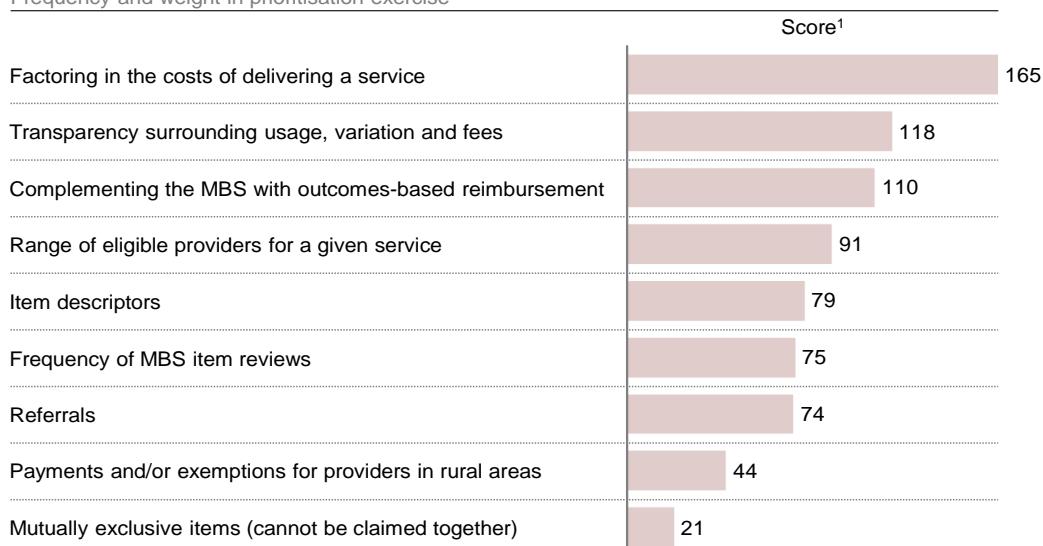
Frequency and weight in prioritisation exercise

| | Score$^1$ |
|---|---|
| Factoring in the costs of delivering a service | 165 |
| Transparency surrounding usage, variation and fees | 118 |
| Complementing the MBS with outcomes-based reimbursement | 110 |
| Range of eligible providers for a given service | 91 |
| Item descriptors | 79 |
| Frequency of MBS item reviews | 75 |
| Referrals | 74 |
| Payments and/or exemptions for providers in rural areas | 44 |
| Mutually exclusive items (cannot be claimed together) | 21 |